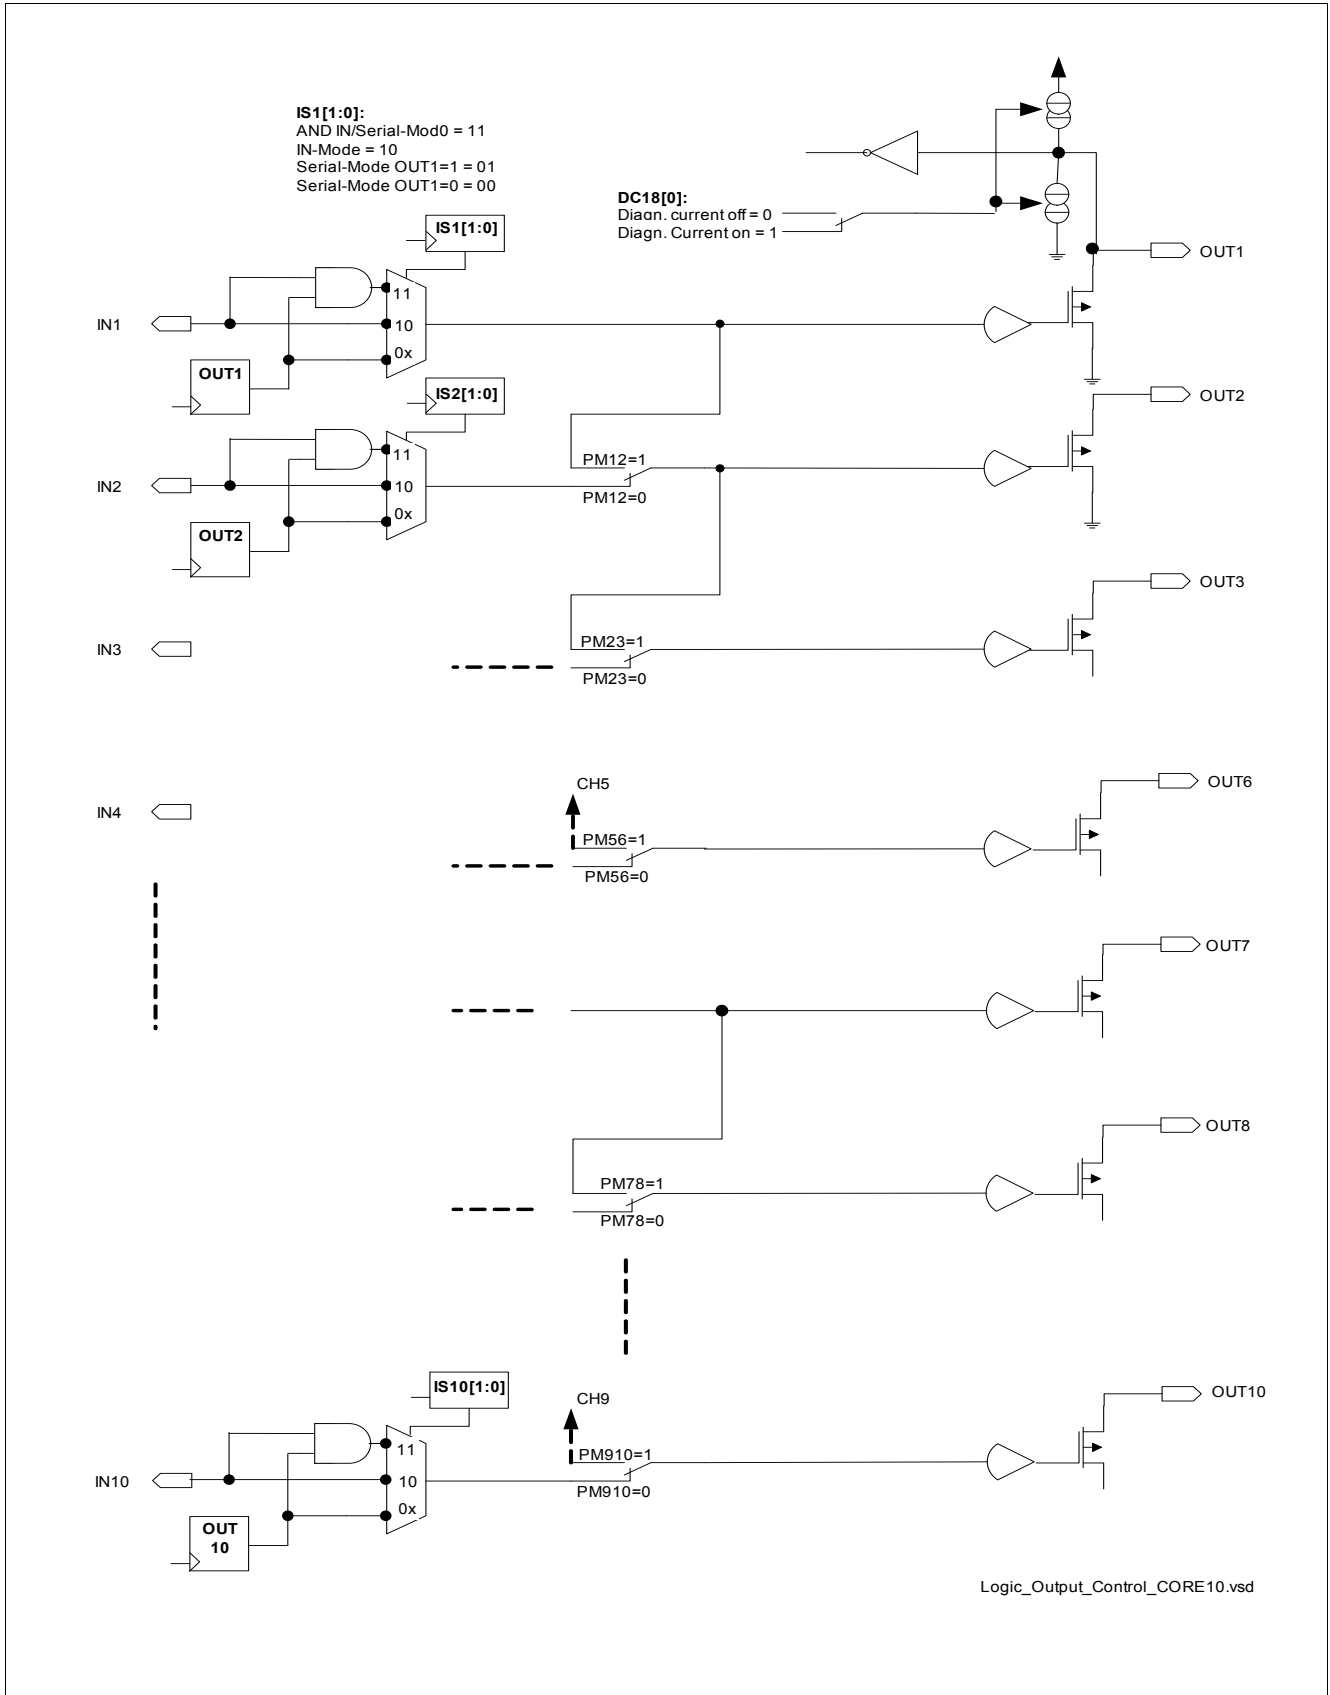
IS1[1:0]:
AND IN/Serial-Mod0 = 11
IN-Mode = 10
Serial-Mode OUT1=1 = 01
Serial-Mode OUT1=0 = 00

DC18[0]:
Diagn. current off = 0
Diagn. Current on = 1

IS1[1:0]

OUT1

11
10
0x

IN1

OUT1

IS2[1:0]

11
10
0x

IN2

OUT2

PM12=1
PM12=0

OUT2

OUT3

IN3

PM23=1
PM23=0

CH5

IN4

PM56=1
PM56=0

OUT6

OUT7

OUT8

PM78=1
PM78=0

IS10[1:0]

CH9

11
10
0x

IN10

OUT 10

PM910=1
PM910=0

OUT10

Logic_Output_Control_CORE10.vsd